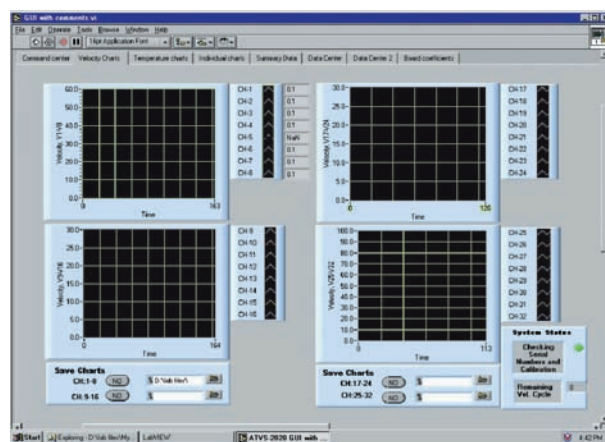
GUI with comments.vi

File Edit Operate Tools Browse Window Help

13pt Application Font

Command center | Velocity Charts | Temperature charts | Individual charts | Summary Data | Data Center | Data Center 2 | Board coefficients

60.0
50.0
40.0
30.0
20.0
10.0
0.0
0
163
Time
Velocity V1-V8

CH-1 0.1
CH-2 0.1
CH-3 0.1
CH-4 0.1
CH-5 NaN
CH-6 0.1
CH-7 0.1
CH-8 0.1

30.0
25.0
20.0
15.0
10.0
5.0
0.0
0
135
Time
Velocity V17-V24

CH-17
CH-18
CH-19
CH-20
CH-21
CH-22
CH-23
CH-24

30.0
25.0
20.0
15.0
10.0
5.0
0.0
0
164
Time
Velocity V9-V16

CH-9
CH-10
CH-11
CH-12
CH-13
CH-14
CH-15
CH-16

100.0
90.0
80.0
70.0
60.0
50.0
40.0
30.0
20.0
10.0
0.0
0
113
Time
Velocity V25-V32

CH-25
CH-26
CH-27
CH-28
CH-29
CH-30
CH-31
CH-32

Save Charts
CH:1-8 NO D:\Vab files\
CH:9-16 NO

Save Charts
CH:17-24 NO
CH:25-32 NO

System Status
Checking Serial Numbers and Calibration
Remaining Vel. Cycle 0

Start | Exploring - D:\Vab files\My... | LabVIEW | ATVS 2020 GUI with ...
4:42 PM